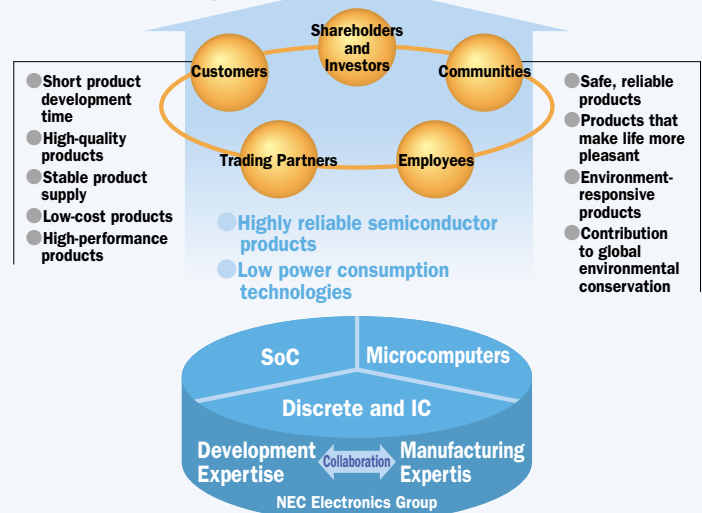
Shareholders and Investors

Customers

Communities

Trading Partners

Employees

Short product development time
High-quality products
Stable product supply
Low-cost products
High-performance products

Safe, reliable products
Products that make life more pleasant
Environment-responsive products
Contribution to global environmental conservation

Highly reliable semiconductor products
Low power consumption technologies

SoC

Microcomputers

Discrete and IC

Development Expertise

Collaboration

Manufacturing Expertis

NEC Electronics Group